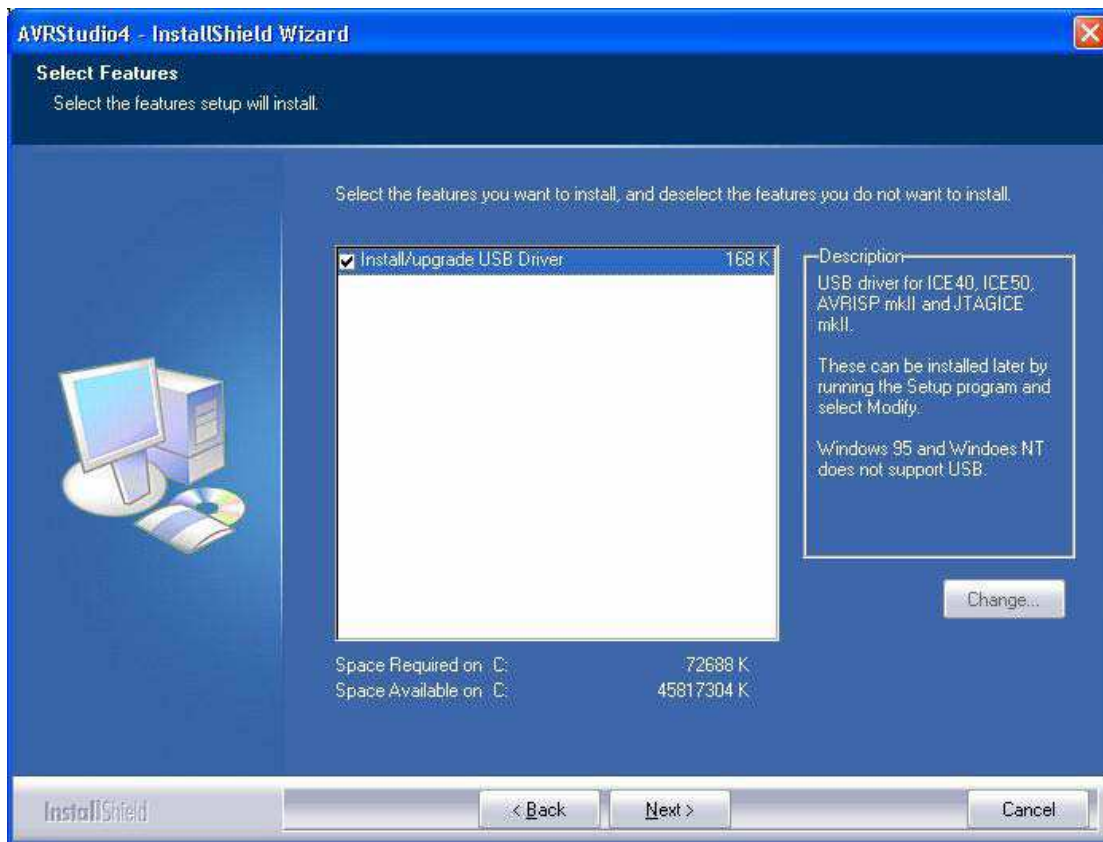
AVRStudio4 - InstallShield Wizard

Select Features
Select the features setup will install.

Select the features you want to install, and deselect the features you do not want to install.

Install/upgrade USB Driver 168 K

Description
USB driver for ICE40, ICE50, AVRISP mkII and JTAGICE mkII.

These can be installed later by running the Setup program and select Modify.

Windows 95 and Windoes NT does not support USB.

Change...

Space Required on C: 72688 K
Space Available on C: 45817304 K

InstallShield

< Back
Next >
Cancel